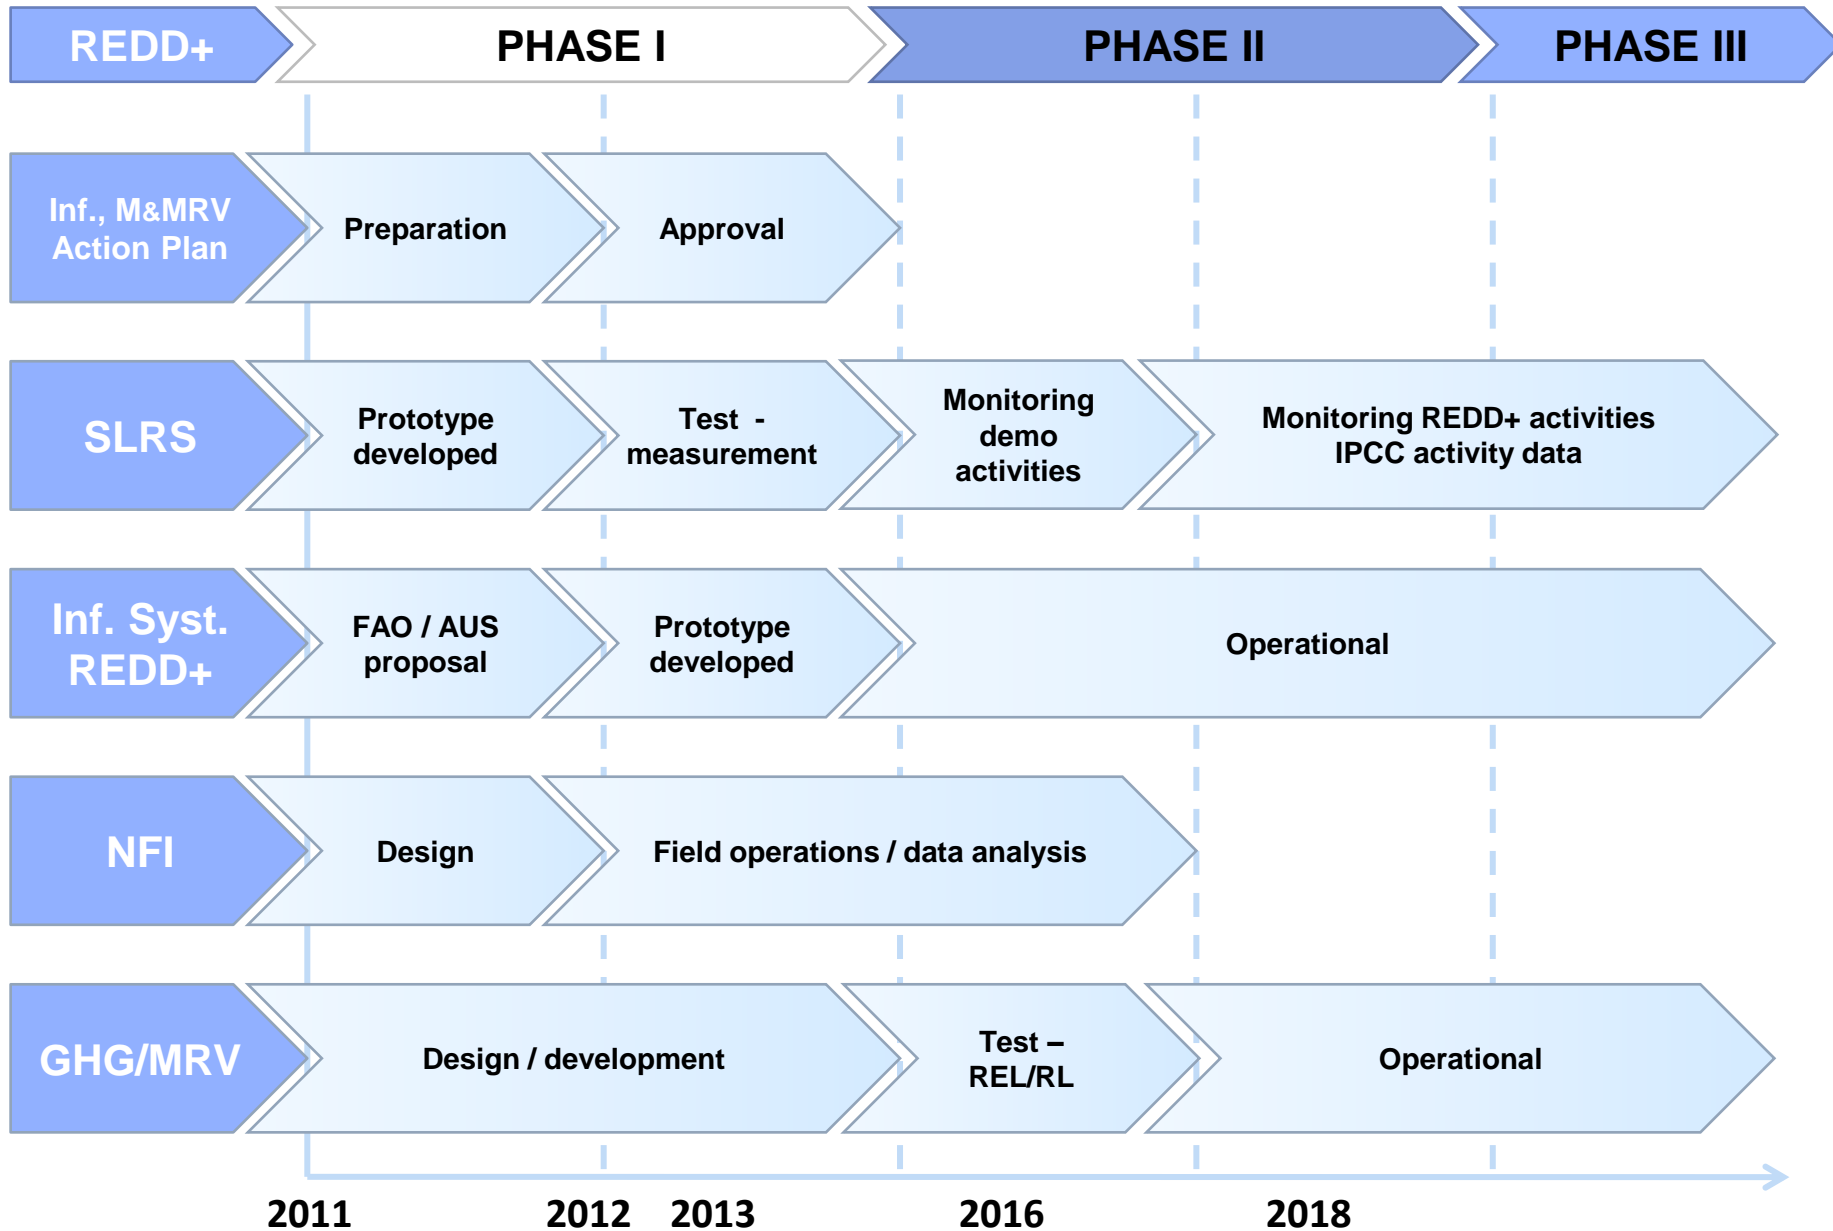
REDD+ PHASE I PHASE II PHASE III

Inf., M&MRV Action Plan | Preparation | Approval

SLRS | Prototype developed | Test - measurement | Monitoring demo activities | Monitoring REDD+ activities IPCC activity data

Inf. Syst. REDD+ | FAO / AUS proposal | Prototype developed | Operational

NFI | Design | Field operations / data analysis

GHG/MRV | Design / development | Test – REL/RL | Operational

2011 2012 2013 2016 2018